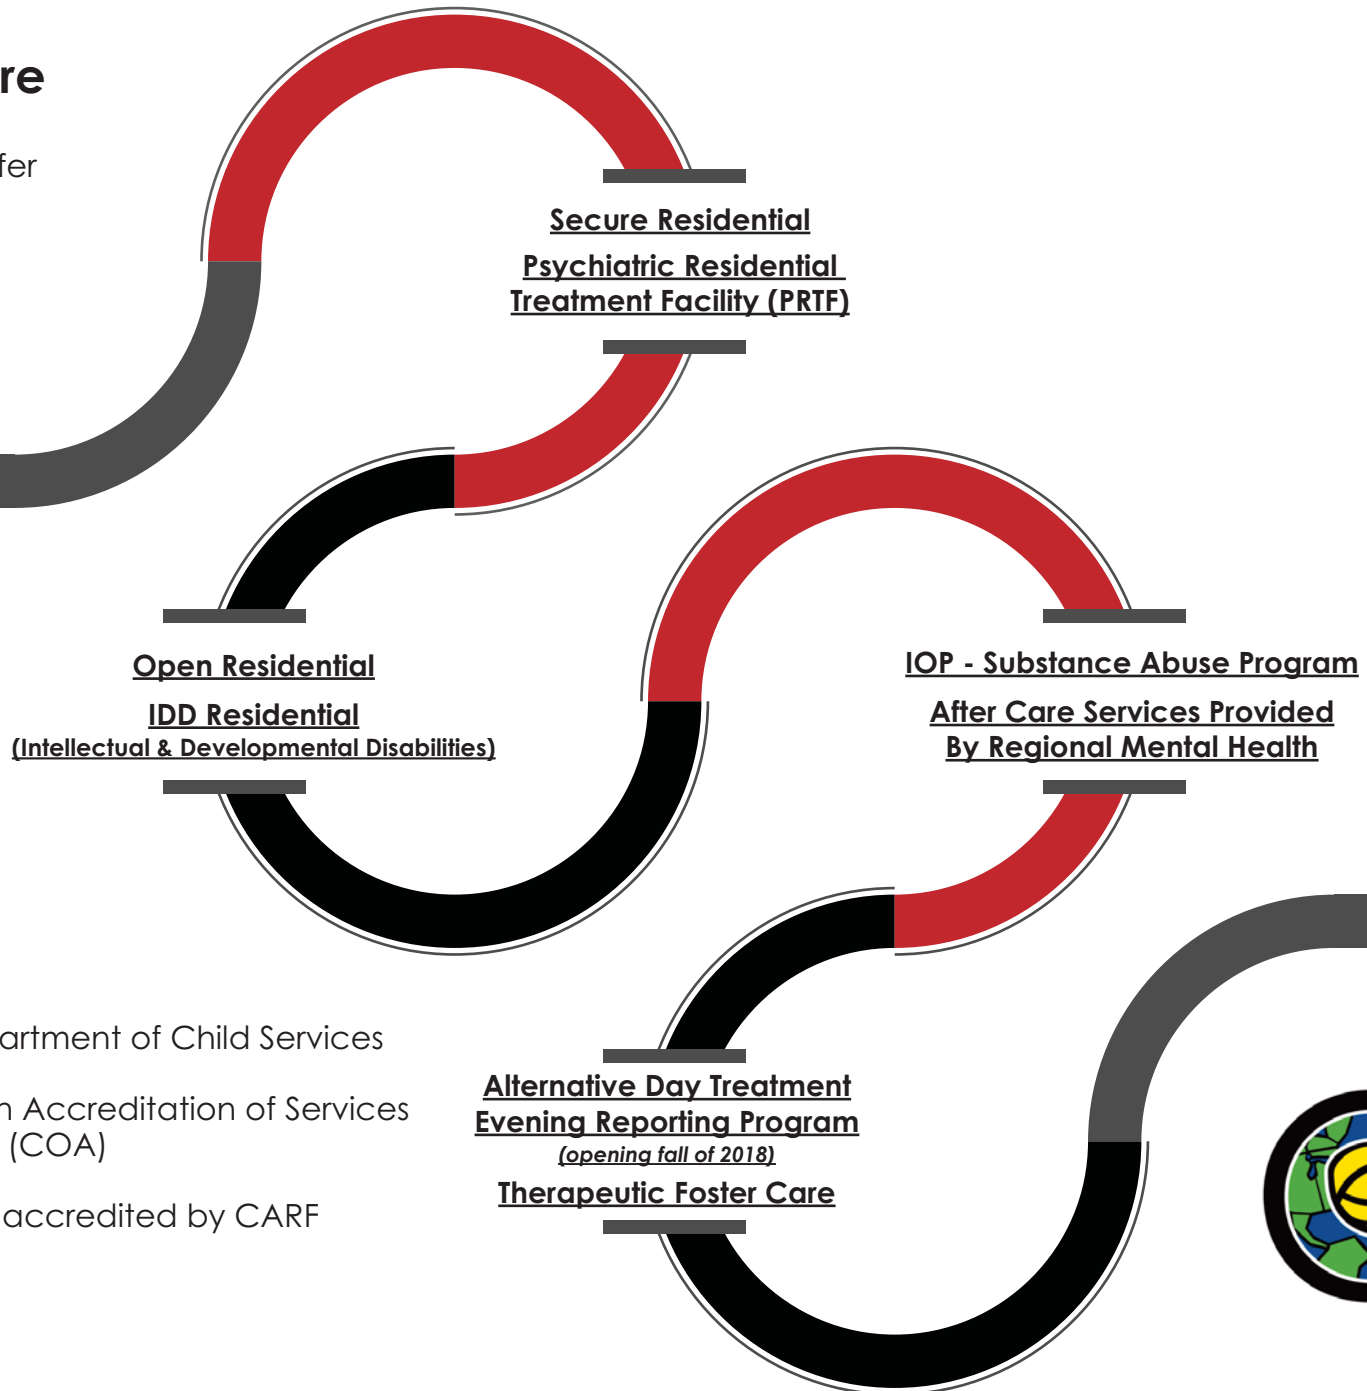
re

fer

Secure Residential

Psychiatric Residential Treatment Facility (PRTF)

Open Residential

IDD Residential
(Intellectual & Developmental Disabilities)

IOP - Substance Abuse Program

After Care Services Provided By Regional Mental Health

artment of Child Services

n Accreditation of Services (COA)

accredited by CARF

Alternative Day Treatment

Evening Reporting Program
(opening fall of 2018)

Therapeutic Foster Care